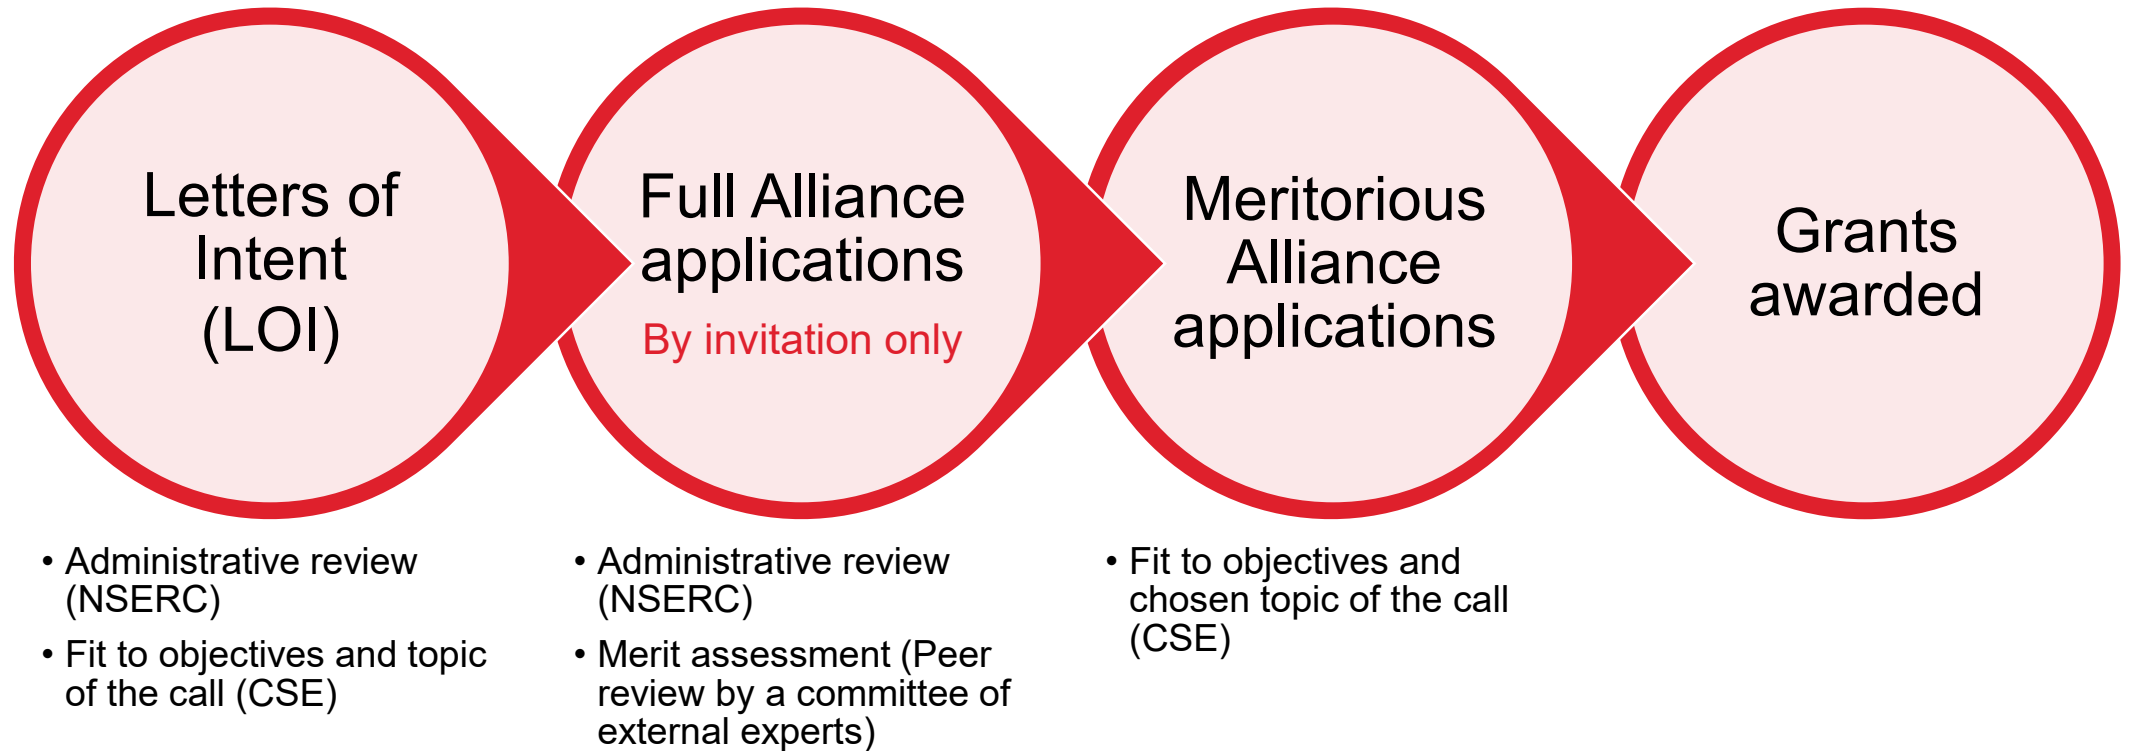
Letters of Intent (LOI)

Full Alliance applications

By invitation only

Meritorious Alliance applications

Grants awarded

• Administrative review (NSERC)
• Fit to objectives and topic of the call (CSE)

• Administrative review (NSERC)
• Merit assessment (Peer review by a committee of external experts)

• Fit to objectives and chosen topic of the call (CSE)